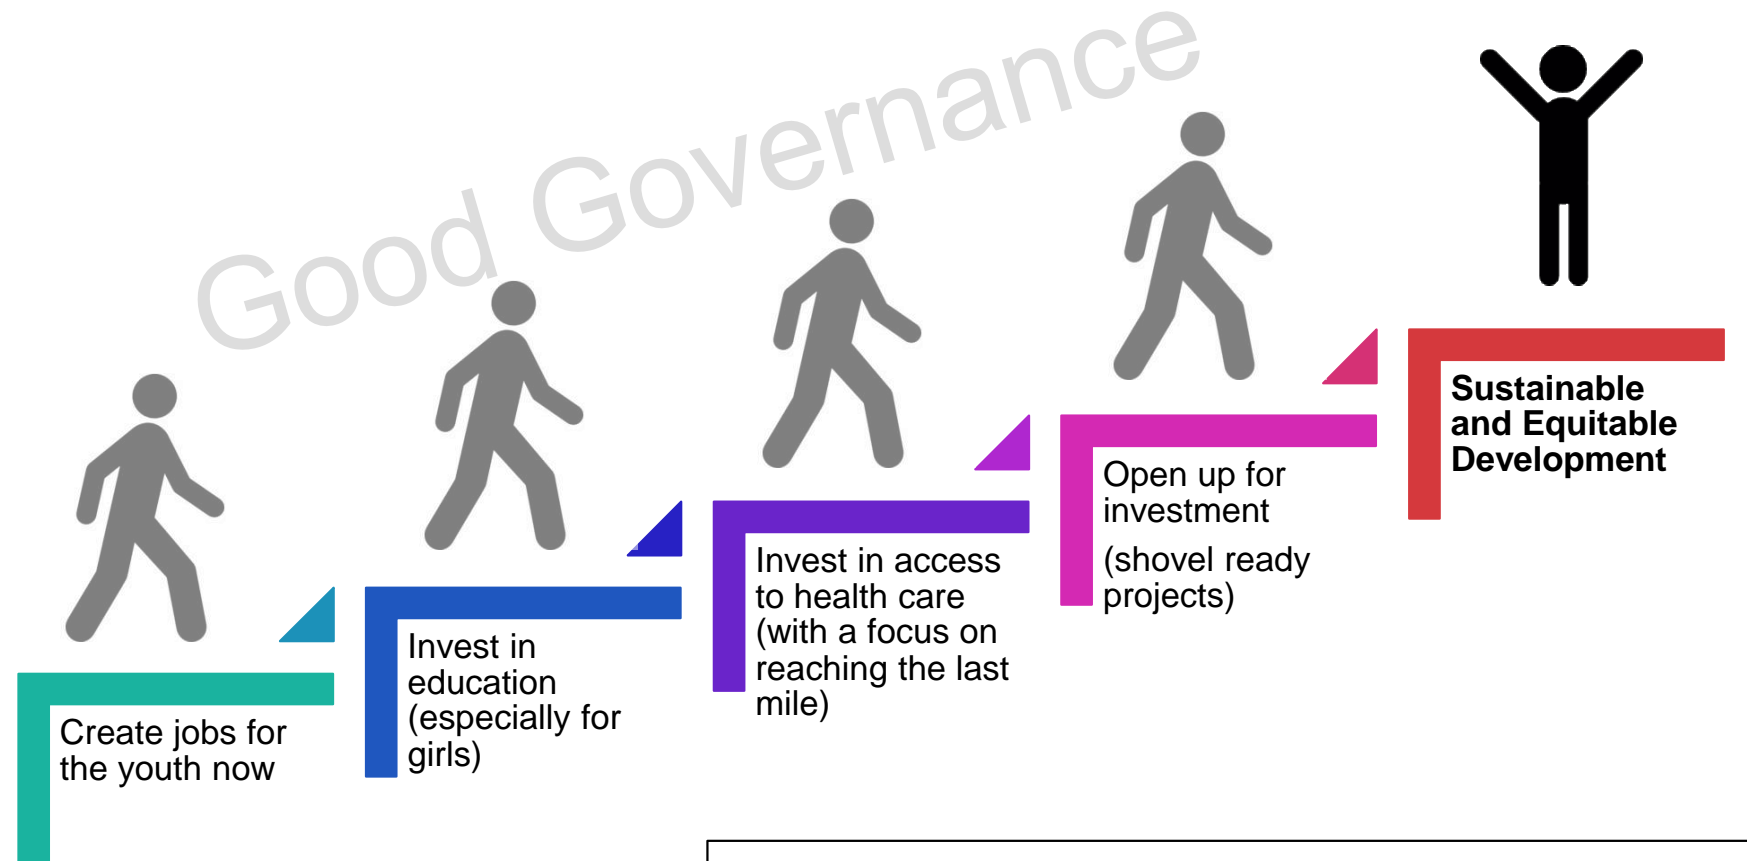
Good Governance

Create jobs for the youth now

Invest in education (especially for girls)

Invest in access to health care (with a focus on reaching the last mile)

Open up for investment

(shovel ready projects)

Sustainable and Equitable Development